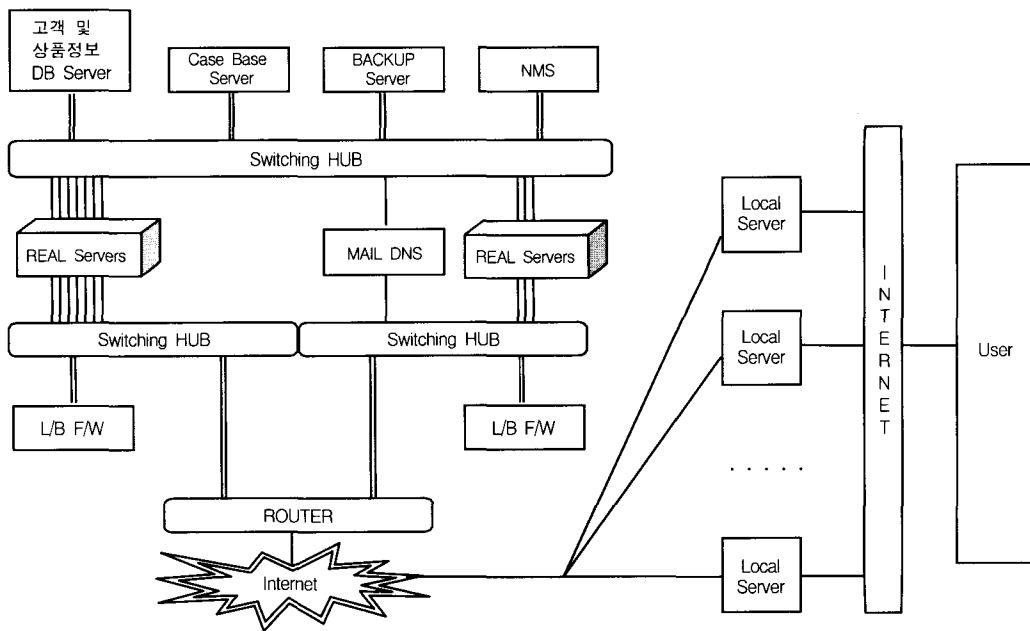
고객 및 상품정보 DB Server

Case Base Server

BACKUP Server

NMS

Switching HUB

REAL Servers

MAIL DNS

REAL Servers

Switching HUB

Switching HUB

L/B F/W

L/B F/W

ROUTER

Internet

Local Server

Local Server

. . . . .

Local Server

I N T E R N E T

User